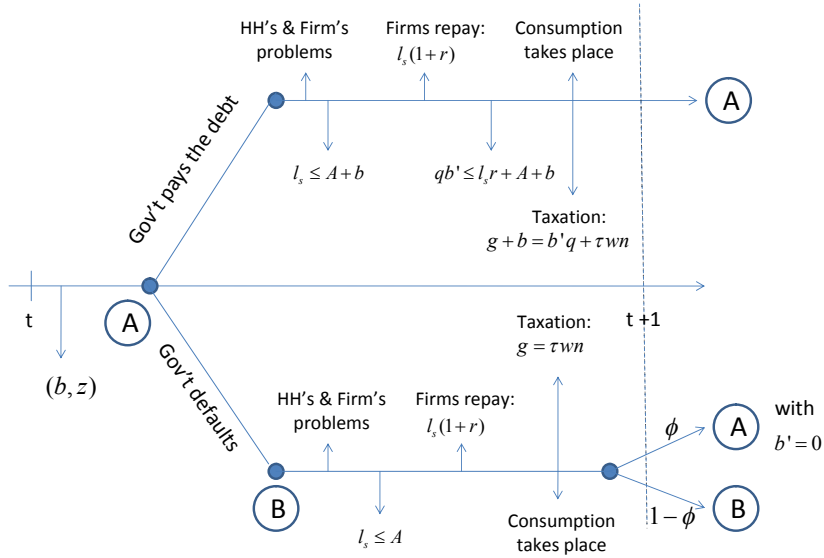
HH's & Firm's problems

Firms repay: $l_s(1+r)$

Consumption takes place

A

$l_s \leq A+b$

$qb' \leq l_s r + A + b$

Gov't pays the debt

Taxation: $g+b=b'q+\tau wn$

t

A

t +1

$(b,z)$

Taxation: $g=\tau wn$

Gov't defaults

HH's & Firm's problems

Firms repay: $l_s(1+r)$

$\phi$

A

with $b'=0$

B

$l_s \leq A$

Consumption takes place

$1-\phi$

B